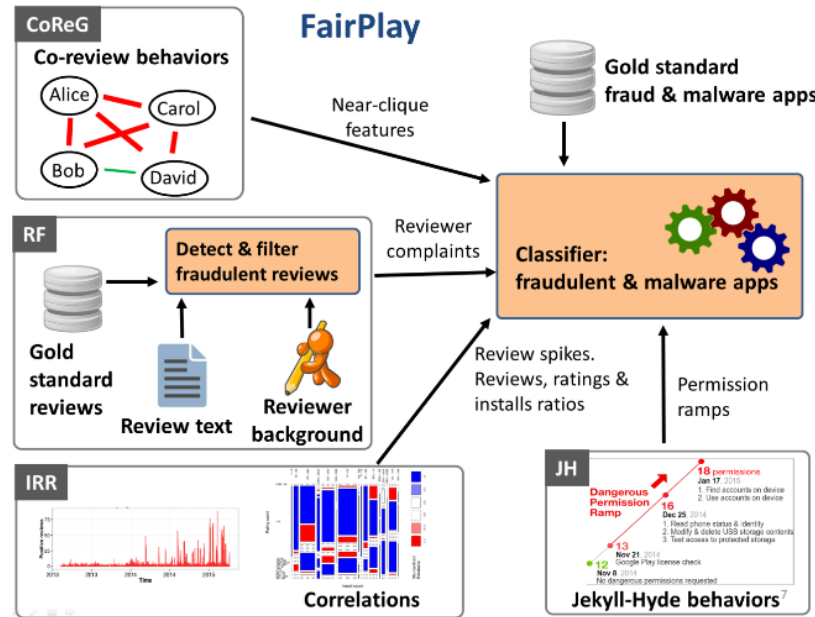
FairPlay

CoReG

Co-review behaviors

Alice
Carol
Bob
David

Near-clique features

Gold standard fraud & malware apps

RF

Detect & filter fraudulent reviews

Gold standard reviews

Review text

Reviewer background

Reviewer complaints

Classifier: fraudulent & malware apps

Review spikes. Reviews, ratings & installs ratios

Permission ramps

IRR

Positive reviews

2013 2013 2014 2014 2015 2015

Time

Correlations

JH

Dangerous Permission Ramp

18 permissions
Jan 17, 2015
1. Find accounts on device
2. Use accounts on device

16
Dec 25, 2014
1. Read phone status & identity
2. Modify & delete USB storage contents
3. Test access to protected storage

13
Nov 21, 2014
Google Play license check

12
Nov 8, 2014
No dangerous permissions requested

Jekyll-Hyde behaviors

7